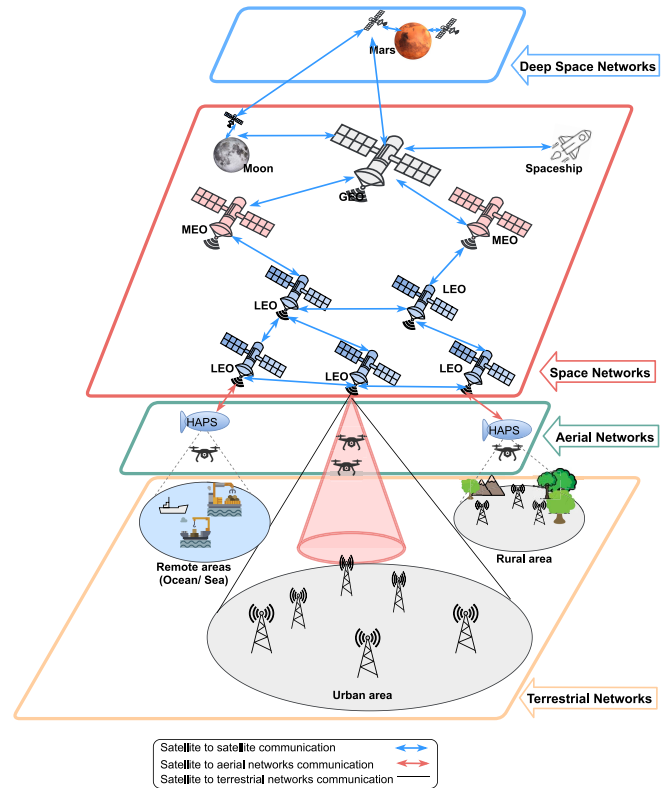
Mars

Deep Space Networks

Moon

Spaceship

GEO

MEO

MEO

LEO

LEO

LEO

LEO

LEO

Space Networks

HAPS

HAPS

Aerial Networks

Remote areas (Ocean/ Sea)

Rural area

Urban area

Terrestrial Networks

Satellite to satellite communication
Satellite to aerial networks communication
Satellite to terrestrial networks communication